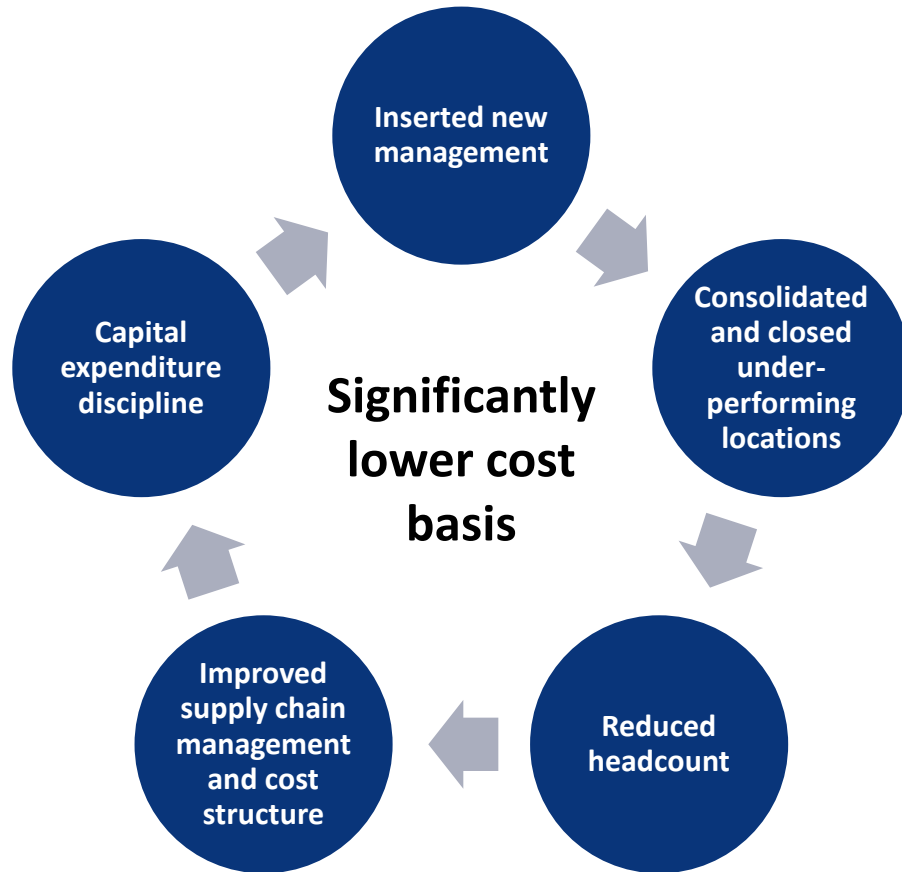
Inserted new management

Consolidated and closed under-performing locations

Reduced headcount

Improved supply chain management and cost structure

Capital expenditure discipline

Significantly lower cost basis